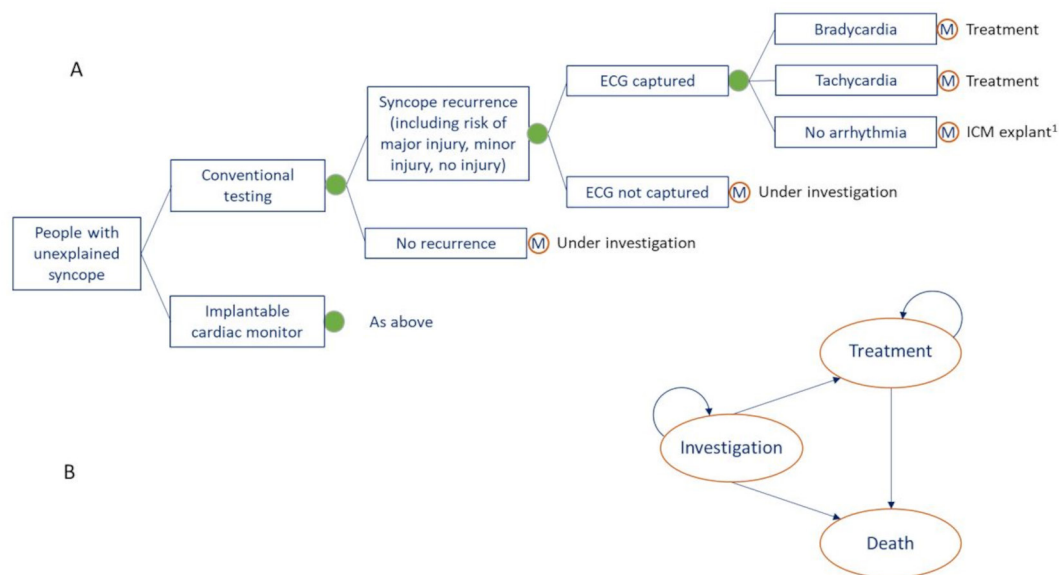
A

People with unexplained syncope

Conventional testing

Implantable cardiac monitor

As above

Syncope recurrence (including risk of major injury, minor injury, no injury)

No recurrence

M Under investigation

ECG captured

ECG not captured

M Under investigation

Bradycardia

M Treatment

Tachycardia

M Treatment

No arrhythmia

M ICM explant$^1$

B

Treatment

Investigation

Death